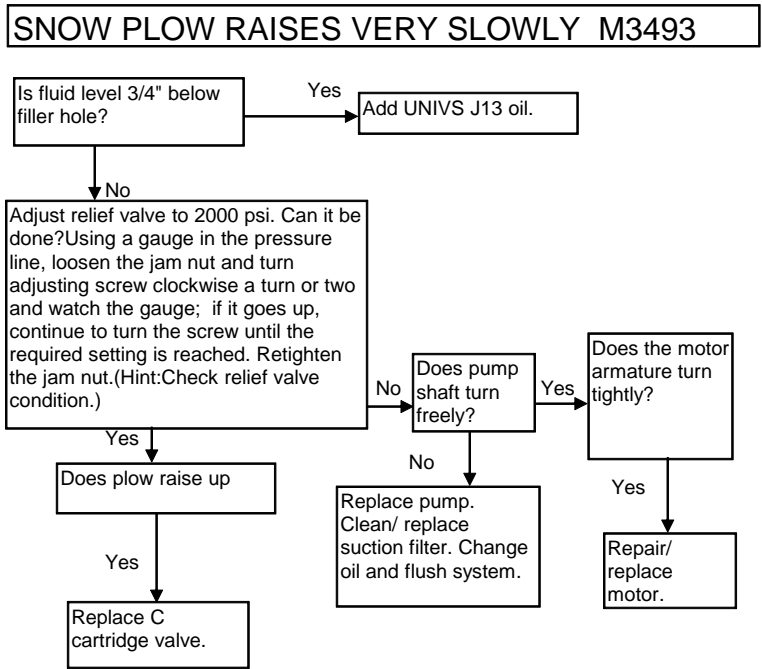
SNOW PLOW RAISES VERY SLOWLY M3493

Is fluid level 3/4" below filler hole?

Yes

Add UNIVS J13 oil.

No

Adjust relief valve to 2000 psi. Can it be done?Using a gauge in the pressure line, loosen the jam nut and turn adjusting screw clockwise a turn or two and watch the gauge; if it goes up, continue to turn the screw until the required setting is reached. Retighten the jam nut.(Hint:Check relief valve condition.)

Yes

Does plow raise up

Yes

Replace C cartridge valve.

No

Does pump shaft turn freely?

No

Replace pump. Clean/ replace suction filter. Change oil and flush system.

Yes

Does the motor armature turn tightly?

Yes

Repair/ replace motor.